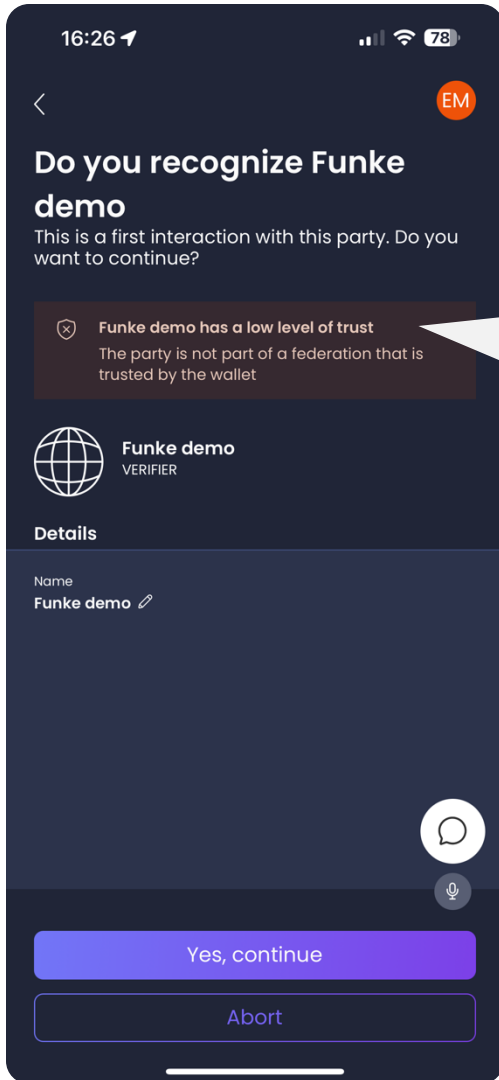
16:26

78

EM

Do you recognize Funke demo

This is a first interaction with this party. Do you want to continue?

Funke demo has a low level of trust

The party is not part of a federation that is trusted by the wallet

Funke demo
VERIFIER

Details

Name
Funke demo

Yes, continue

Abort